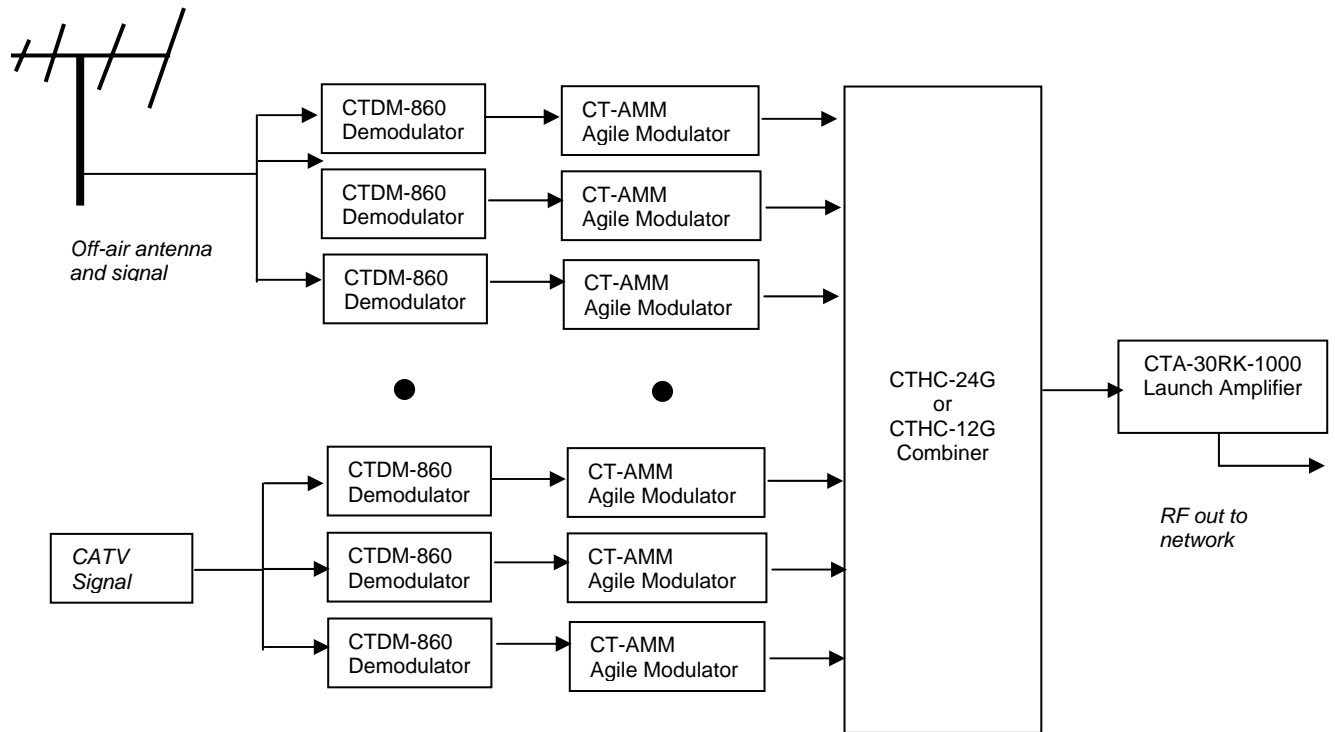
CTDM-860 Demodulator

CT-AMM Agile Modulator

CTDM-860 Demodulator

CT-AMM Agile Modulator

Off-air antenna and signal

CTDM-860 Demodulator

CT-AMM Agile Modulator

CTHC-24G or CTHC-12G Combiner

CTA-30RK-1000 Launch Amplifier

CTDM-860 Demodulator

CT-AMM Agile Modulator

RF out to network

CATV Signal

CTDM-860 Demodulator

CT-AMM Agile Modulator

CTDM-860 Demodulator

CT-AMM Agile Modulator